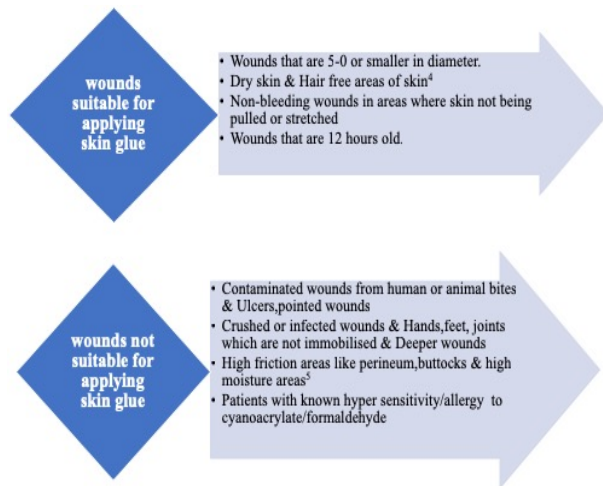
wounds suitable for applying skin glue

• Wounds that are 5-0 or smaller in diameter.
• Dry skin & Hair free areas of skin$^4$
• Non-bleeding wounds in areas where skin not being pulled or stretched
• Wounds that are 12 hours old.

wounds not suitable for applying skin glue

• Contaminated wounds from human or animal bites & Ulcers,pointed wounds
• Crushed or infected wounds & Hands,feet, joints which are not immobilised & Deeper wounds
• High friction areas like perineum,buttocks & high moisture areas$^5$
• Patients with known hyper sensitivity/allergy to cyanoacrylate/formaldehyde